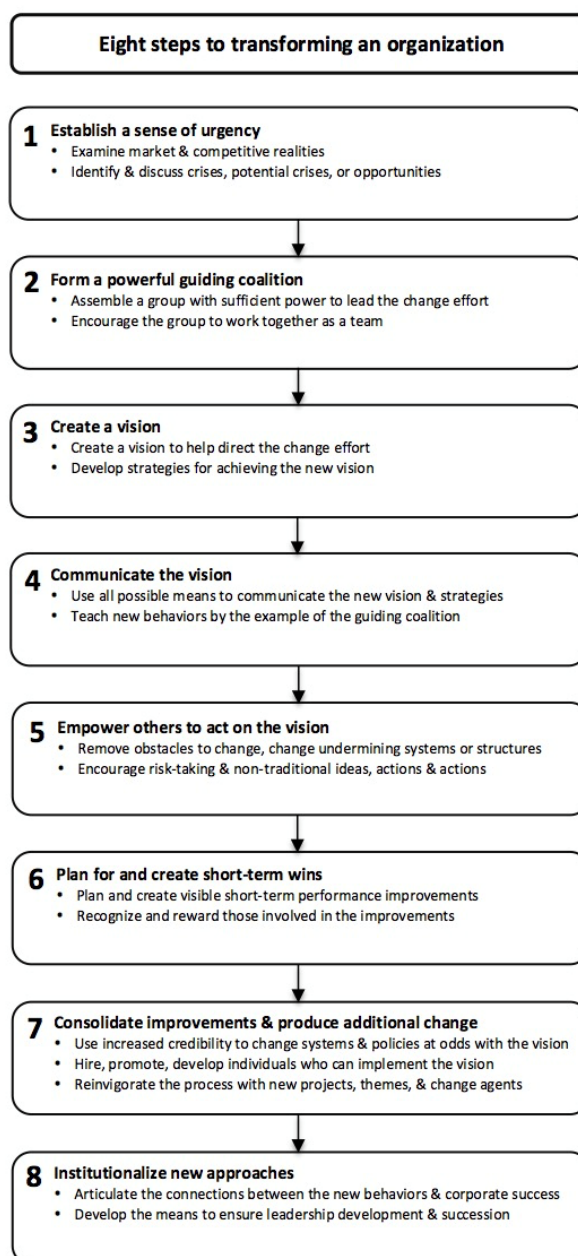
Eight steps to transforming an organization

1 Establish a sense of urgency
- Examine market & competitive realities
- Identify & discuss crises, potential crises, or opportunities

2 Form a powerful guiding coalition
- Assemble a group with sufficient power to lead the change effort
- Encourage the group to work together as a team

3 Create a vision
- Create a vision to help direct the change effort
- Develop strategies for achieving the new vision

4 Communicate the vision
- Use all possible means to communicate the new vision & strategies
- Teach new behaviors by the example of the guiding coalition

5 Empower others to act on the vision
- Remove obstacles to change, change undermining systems or structures
- Encourage risk-taking & non-traditional ideas, actions & actions

6 Plan for and create short-term wins
- Plan and create visible short-term performance improvements
- Recognize and reward those involved in the improvements

7 Consolidate improvements & produce additional change
- Use increased credibility to change systems & policies at odds with the vision
- Hire, promote, develop individuals who can implement the vision
- Reinvigorate the process with new projects, themes, & change agents

8 Institutionalize new approaches
- Articulate the connections between the new behaviors & corporate success
- Develop the means to ensure leadership development & succession